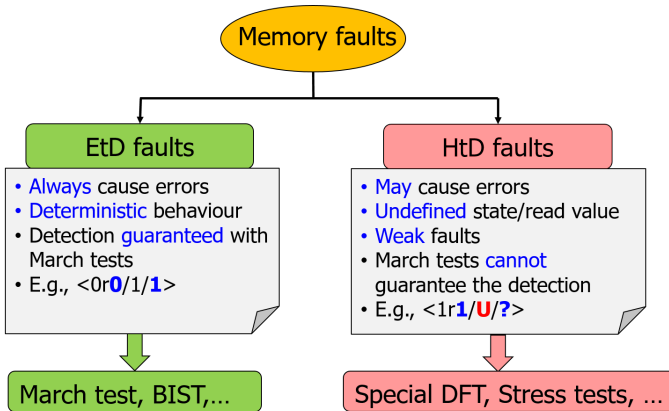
Memory faults

EtD faults

• Always cause errors
• Deterministic behaviour
• Detection guaranteed with March tests
• E.g., <0r0/1/1>

March test, BIST,…

HtD faults

• May cause errors
• Undefined state/read value
• Weak faults
• March tests cannot guarantee the detection
• E.g., <1r1/U/?>

Special DFT, Stress tests, …